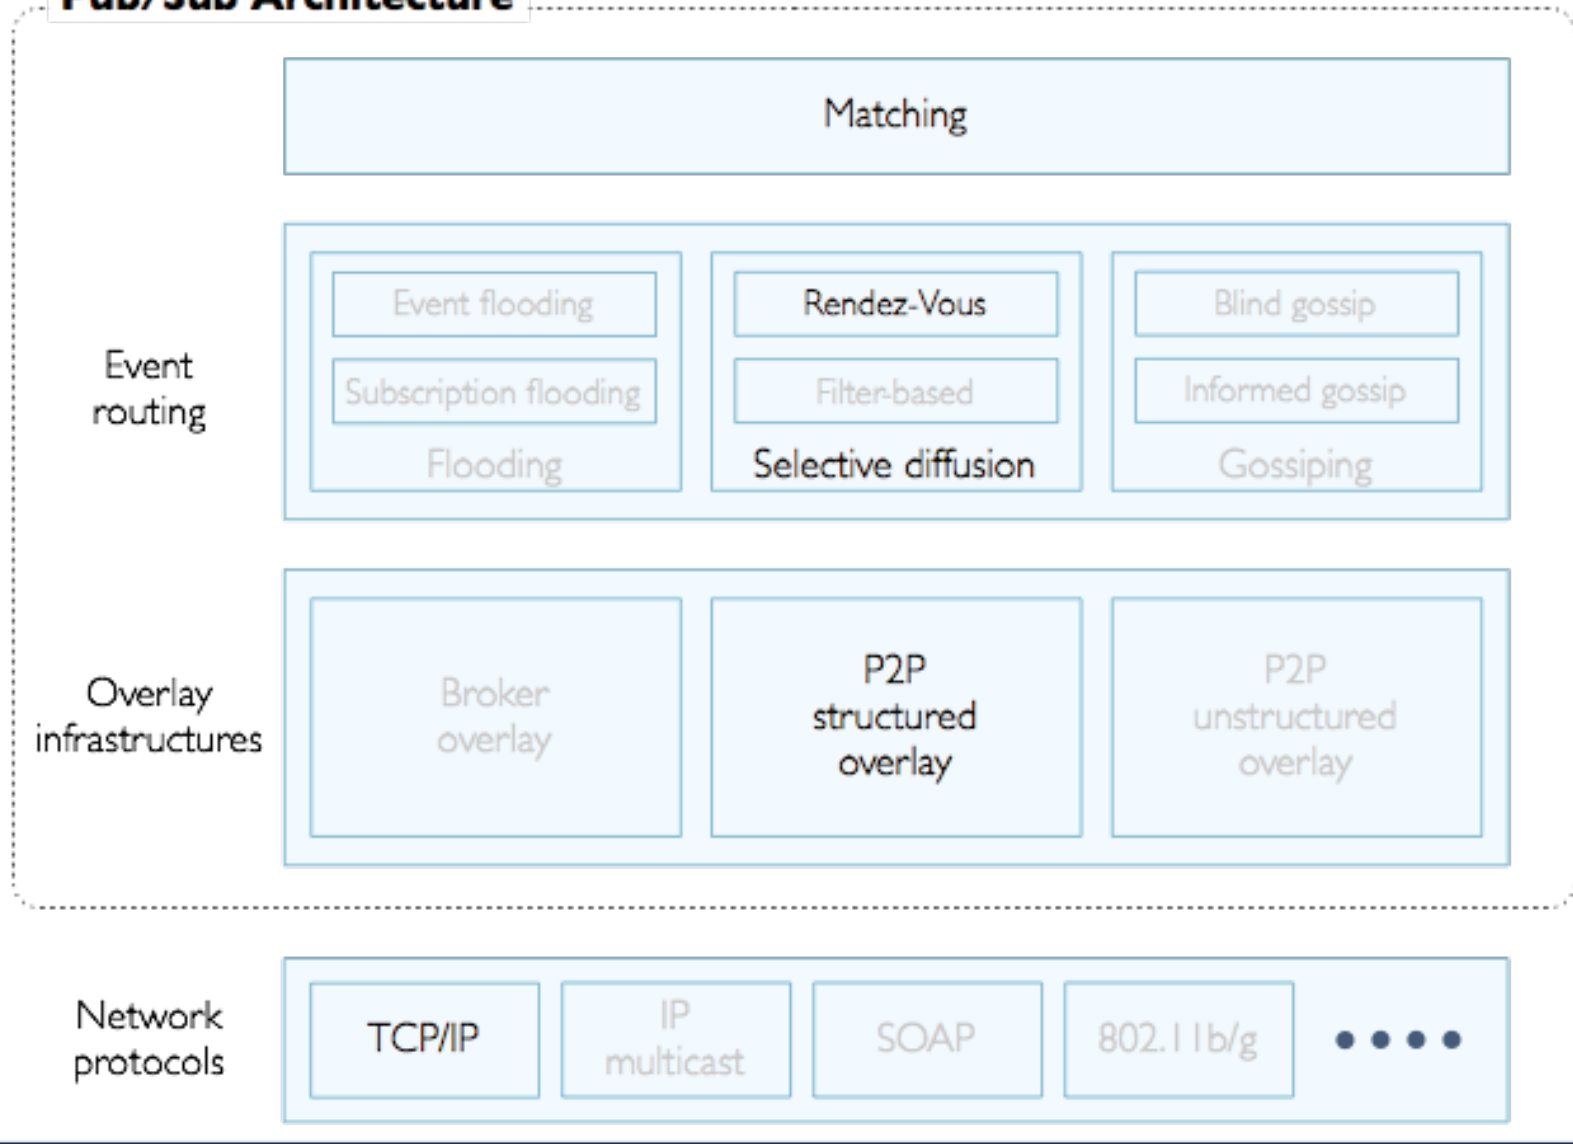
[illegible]

Matching

Event routing

Event flooding

Subscription flooding

Flooding

Rendez-Vous

Filter-based

Selective diffusion

Blind gossip

Informed gossip

Gossiping

Overlay infrastructures

Broker overlay

P2P structured overlay

P2P unstructured overlay

Network protocols

TCP/IP

IP multicast

SOAP

802.11b/g

• • • •